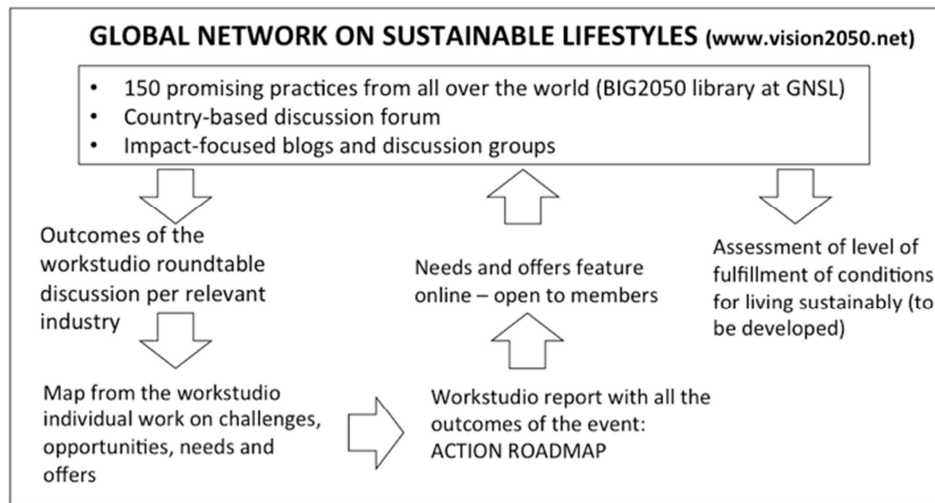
GLOBAL NETWORK ON SUSTAINABLE LIFESTYLES (www.vision2050.net)

- 150 promising practices from all over the world (BIG2050 library at GNSL)
- Country-based discussion forum
- Impact-focused blogs and discussion groups

Outcomes of the workstudio roundtable discussion per relevant industry

Needs and offers feature online – open to members

Assessment of level of fulfillment of conditions for living sustainably (to be developed)

Map from the workstudio individual work on challenges, opportunities, needs and offers

Workstudio report with all the outcomes of the event: ACTION ROADMAP